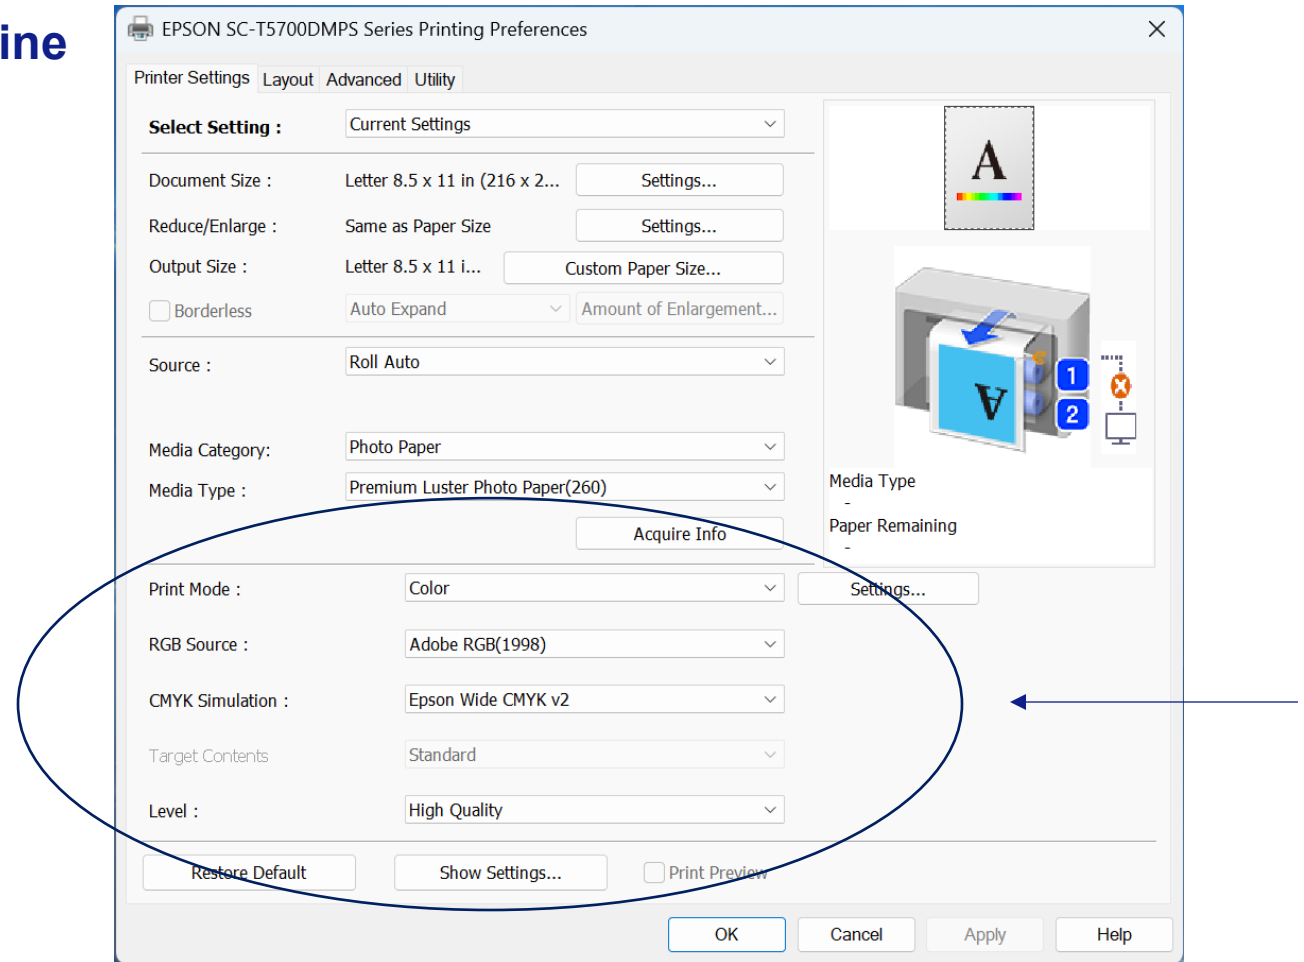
ine

EPSON SC-T5700DMPS Series Printing Preferences

Printer Settings Layout Advanced Utility

Select Setting : Current Settings

Document Size : Letter 8.5 x 11 in (216 x 2... Settings...

Reduce/Enlarge : Same as Paper Size Settings...

Output Size : Letter 8.5 x 11 i... Custom Paper Size...

Borderless Auto Expand Amount of Enlargement...

Source : Roll Auto

Media Category: Photo Paper

Media Type : Premium Luster Photo Paper(260)

Acquire Info

A

1
2

Media Type
-
Paper Remaining
-

Print Mode : Color Settings...

RGB Source : Adobe RGB(1998)

CMYK Simulation : Epson Wide CMYK v2

Target Contents Standard

Level : High Quality

Restore Default Show Settings... Print Preview

OK Cancel Apply Help